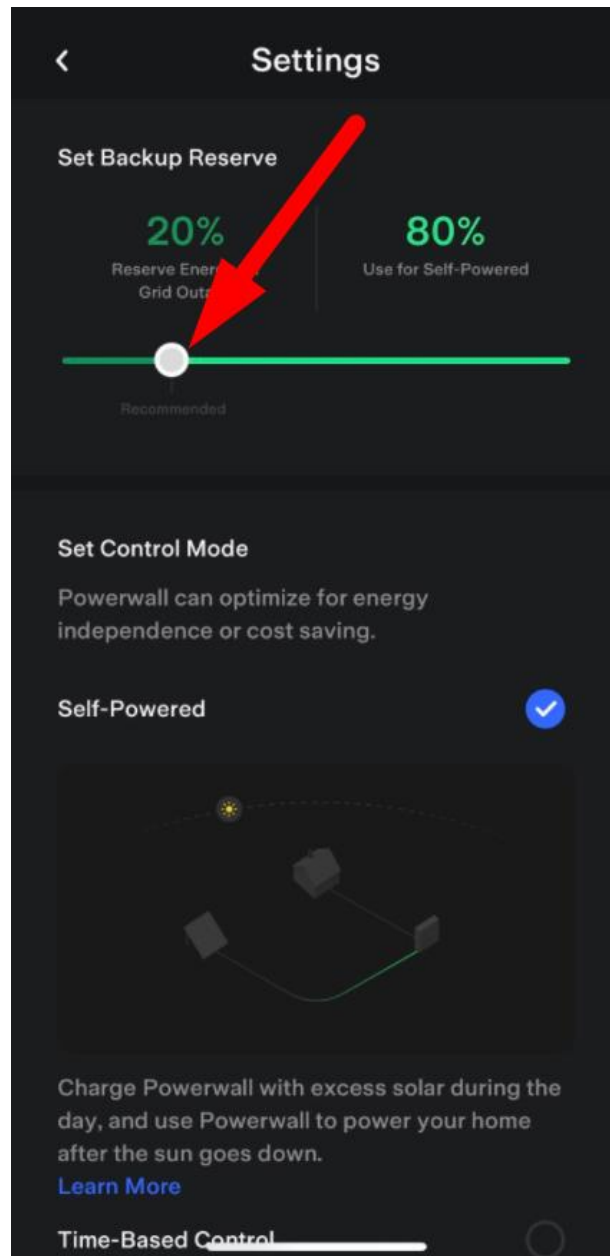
Settings

Set Backup Reserve

20%
Reserve Ener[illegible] Grid Outa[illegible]

80%
Use for Self-Powered

Recommended

Set Control Mode

Powerwall can optimize for energy independence or cost saving.

Self-Powered

Charge Powerwall with excess solar during the day, and use Powerwall to power your home after the sun goes down.
Learn More

Time-Based Control